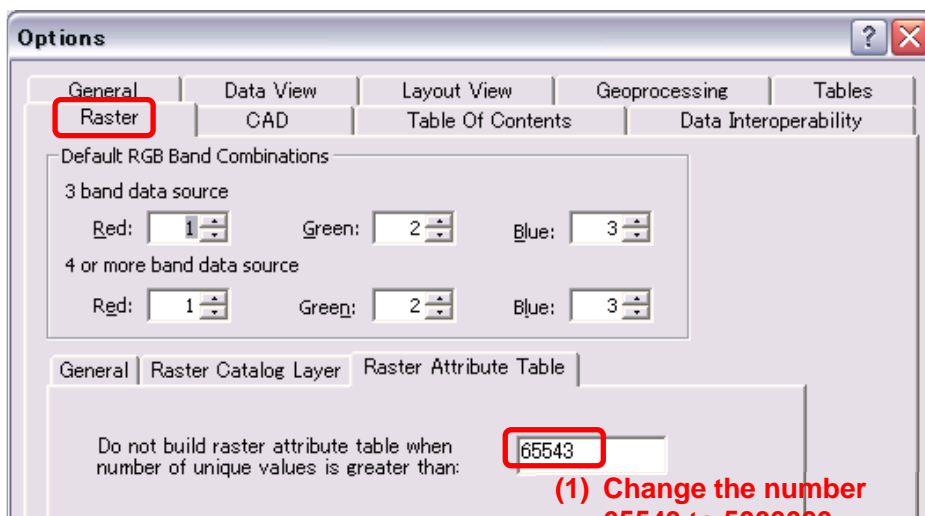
Options

General | Data View | Layout View | Geoprocessing | Tables
Raster | CAD | Table Of Contents | Data Interoperability

Default RGB Band Combinations
3 band data source
Red: 1 Green: 2 Blue: 3
4 or more band data source
Red: 1 Green: 2 Blue: 3

General | Raster Catalog Layer | Raster Attribute Table

Do not build raster attribute table when number of unique values is greater than: 65543

(1) Change the number
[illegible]